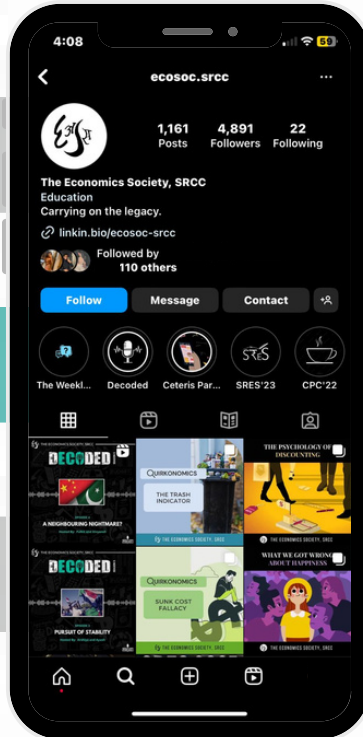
4:08

59

ecosoc.srcc

1,161 Posts

4,891 Followers

22 Following

The Economics Society, SRCC
Education
Carrying on the legacy.

linkin.bio/ecosoc-srcc

Followed by 110 others

Follow

Message

Contact

The Weekl...

Decoded

Ceteris Par...

SRES'23

CPC'22

THE ECONOMICS SOCIETY, SRCC

DECODED

A NEIGHBOURING NIGHTMARE?

QUIRKONOMICS

THE TRASH INDICATOR

THE ECONOMICS SOCIETY, SRCC

THE PSYCHOLOGY OF DISCOUNTING

THE ECONOMICS SOCIETY, SRCC

DECODED

PURSUIT OF STABILITY

QUIRKONOMICS

SUNK COST FALLACY

THE ECONOMICS SOCIETY, SRCC

WHAT WE GOT WRONG ABOUT HAPPINESS

THE ECONOMICS SOCIETY, SRCC